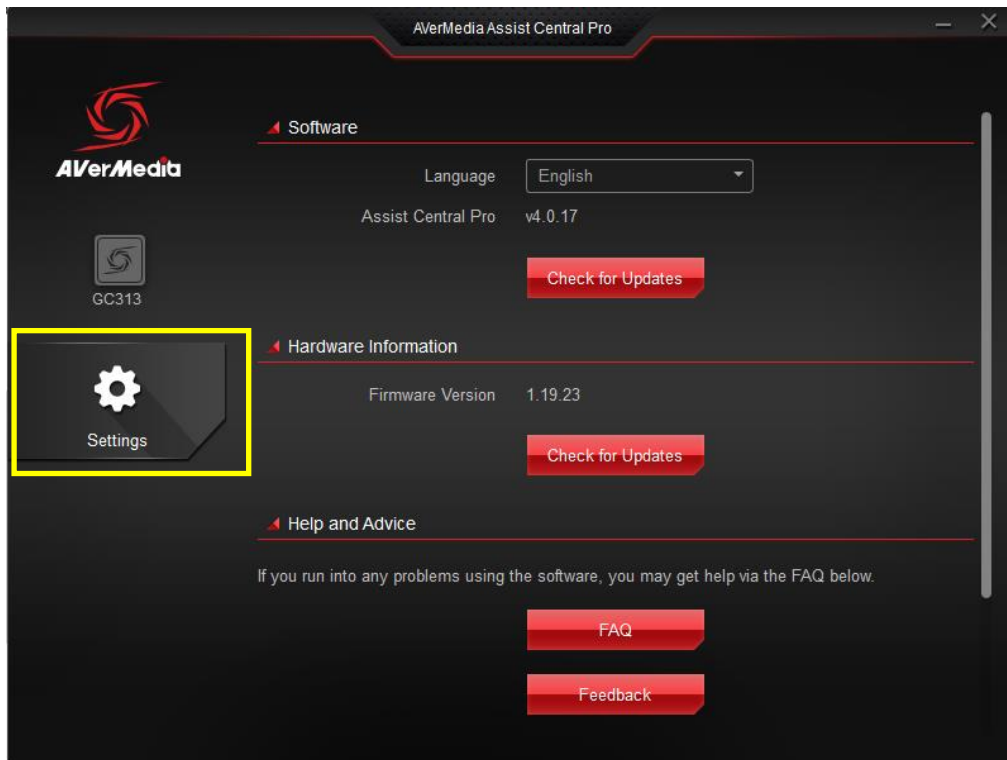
AVerMedia Assist Central Pro

AVerMedia

GC313

Settings

Software

Language English

Assist Central Pro v4.0.17

Check for Updates

Hardware Information

Firmware Version 1.19.23

Check for Updates

Help and Advice

If you run into any problems using the software, you may get help via the FAQ below.

FAQ

Feedback